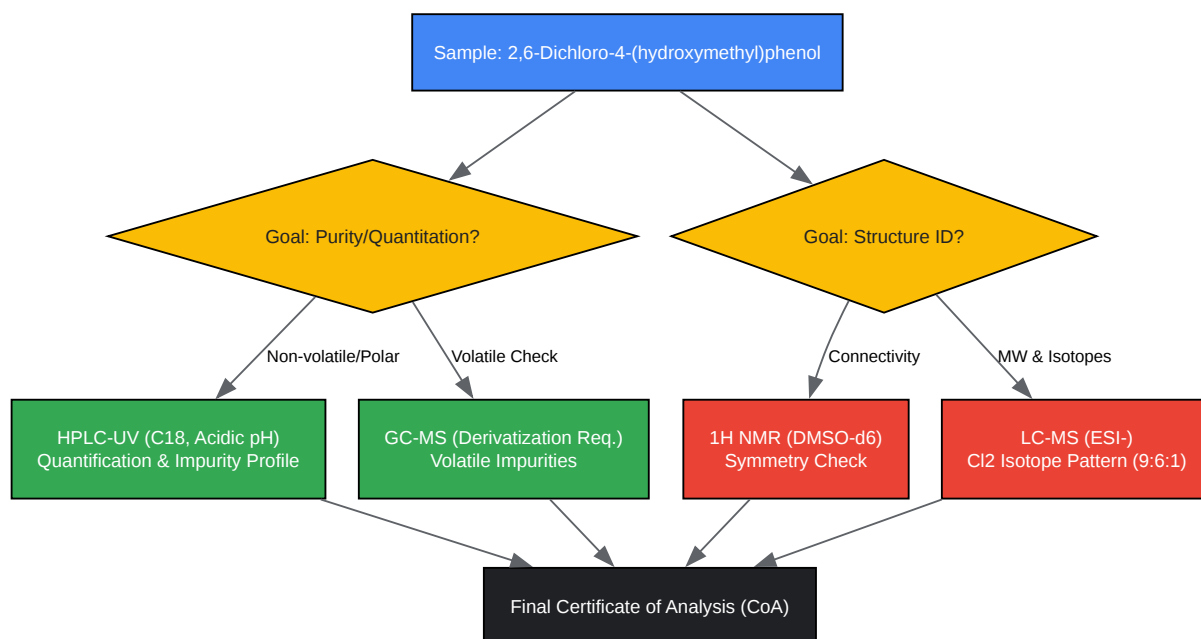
Sample: 2,6-Dichloro-4-(hydroxymethyl)phenol

Goal: Purity/Quantitation?

Goal: Structure ID?

Non-volatile/Polar

Volatile Check

Connectivity

MW & Isotopes

HPLC-UV (C18, Acidic pH)
Quantification & Impurity Profile

GC-MS (Derivatization Req.)
Volatile Impurities

1H NMR (DMSO-d6)
Symmetry Check

LC-MS (ESI-)
Cl2 Isotope Pattern (9:6:1)

Final Certificate of Analysis (CoA)